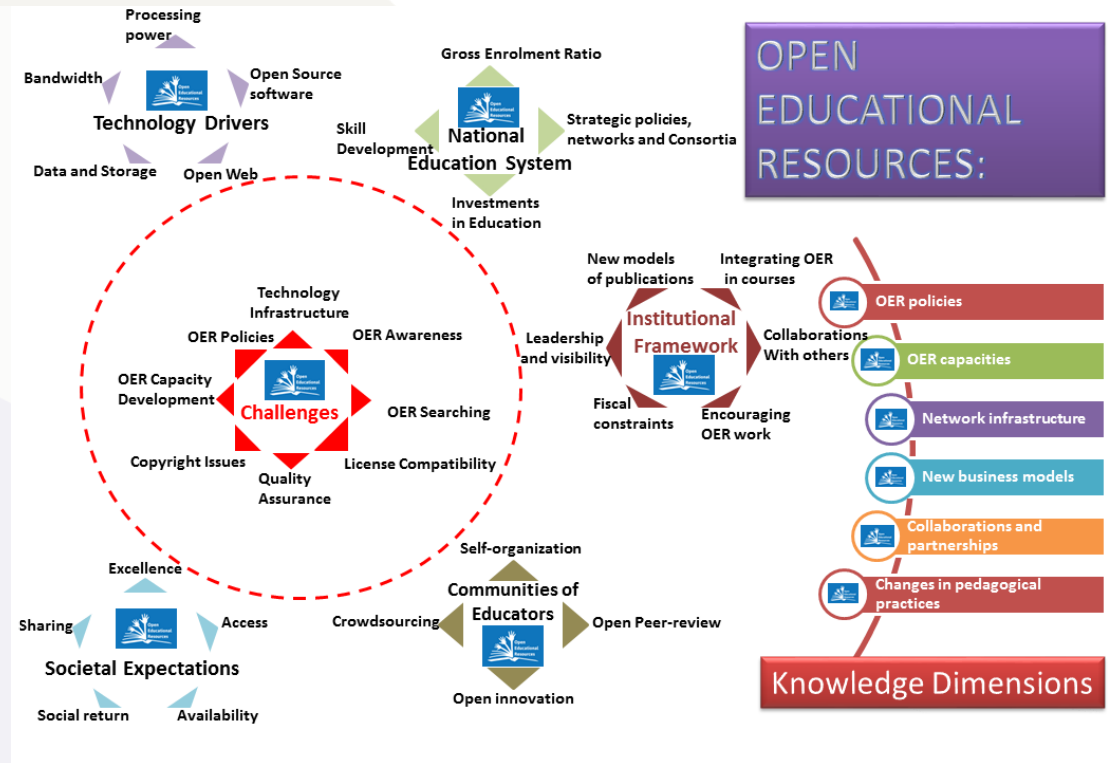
OPEN EDUCATIONAL RESOURCES:

Processing power
Bandwidth
Open Source software
Technology Drivers
Data and Storage
Open Web

Gross Enrolment Ratio
Skill Development
National Education System
Strategic policies, networks and Consortia
Investments in Education

Technology Infrastructure
OER Policies
OER Awareness
OER Capacity Development
Challenges
OER Searching
Copyright Issues
Quality Assurance
License Compatibility

New models of publications
Integrating OER in courses
Leadership and visibility
Institutional Framework
Collaborations With others
Fiscal constraints
Encouraging OER work

OER policies
OER capacities
Network infrastructure
New business models
Collaborations and partnerships
Changes in pedagogical practices

Excellence
Sharing
Access
Societal Expectations
Social return
Availability

Self-organization
Crowdsourcing
Communities of Educators
Open Peer-review
Open innovation

Knowledge Dimensions